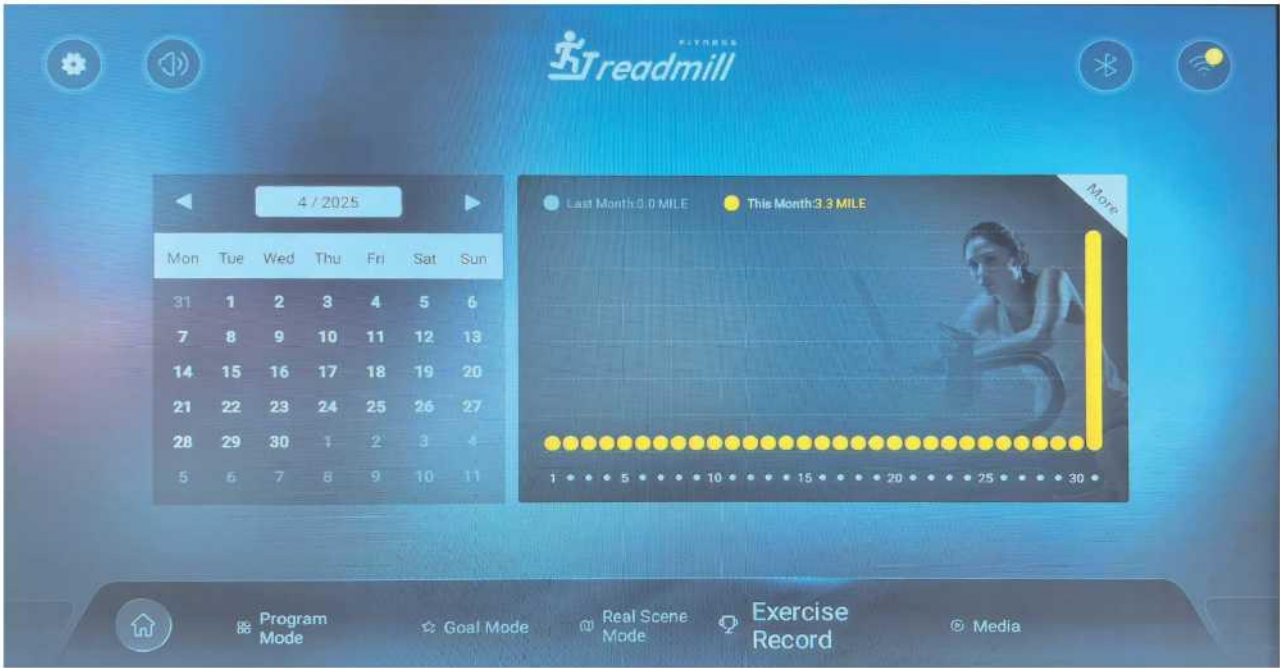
FITNESS
Treadmill

◀ 4 / 2025 ▶

| Mon | Tue | Wed | Thu | Fri | Sat | Sun |
|---|---|---|---|---|---|---|
| 31 | 1 | 2 | 3 | 4 | 5 | 6 |
| 7 | 8 | 9 | 10 | 11 | 12 | 13 |
| 14 | 15 | 16 | 17 | 18 | 19 | 20 |
| 21 | 22 | 23 | 24 | 25 | 26 | 27 |
| 28 | 29 | 30 | 1 | 2 | 3 | 4 |
| 5 | 6 | 7 | 8 | 9 | 10 | 11 |

Last Month:0.0 MILE
This Month:3.3 MILE
More

1 • • • 5 • • • • 10 • • • • 15 • • • • 20 • • • • 25 • • • • 30 •

Program Mode
Goal Mode
Real Scene Mode
Exercise Record
Media